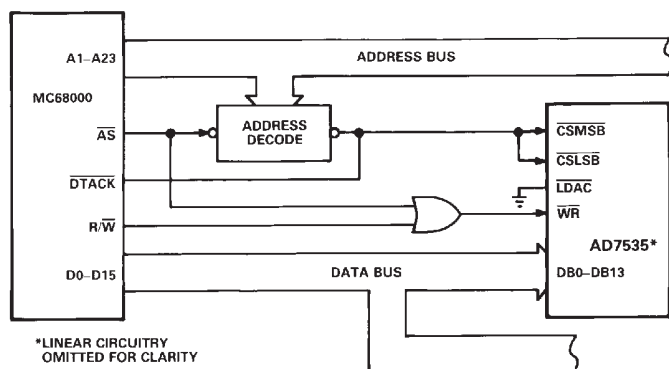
A1–A23

ADDRESS BUS

MC68000

ADDRESS DECODE

$\overline{AS}$

$\overline{DTACK}$

$R/\overline{W}$

D0–D15

DATA BUS

$\overline{CSMSB}$

$\overline{CSLSB}$

$\overline{LDAC}$

$\overline{WR}$

AD7535*

DB0–DB13

*LINEAR CIRCUITRY OMITTED FOR CLARITY